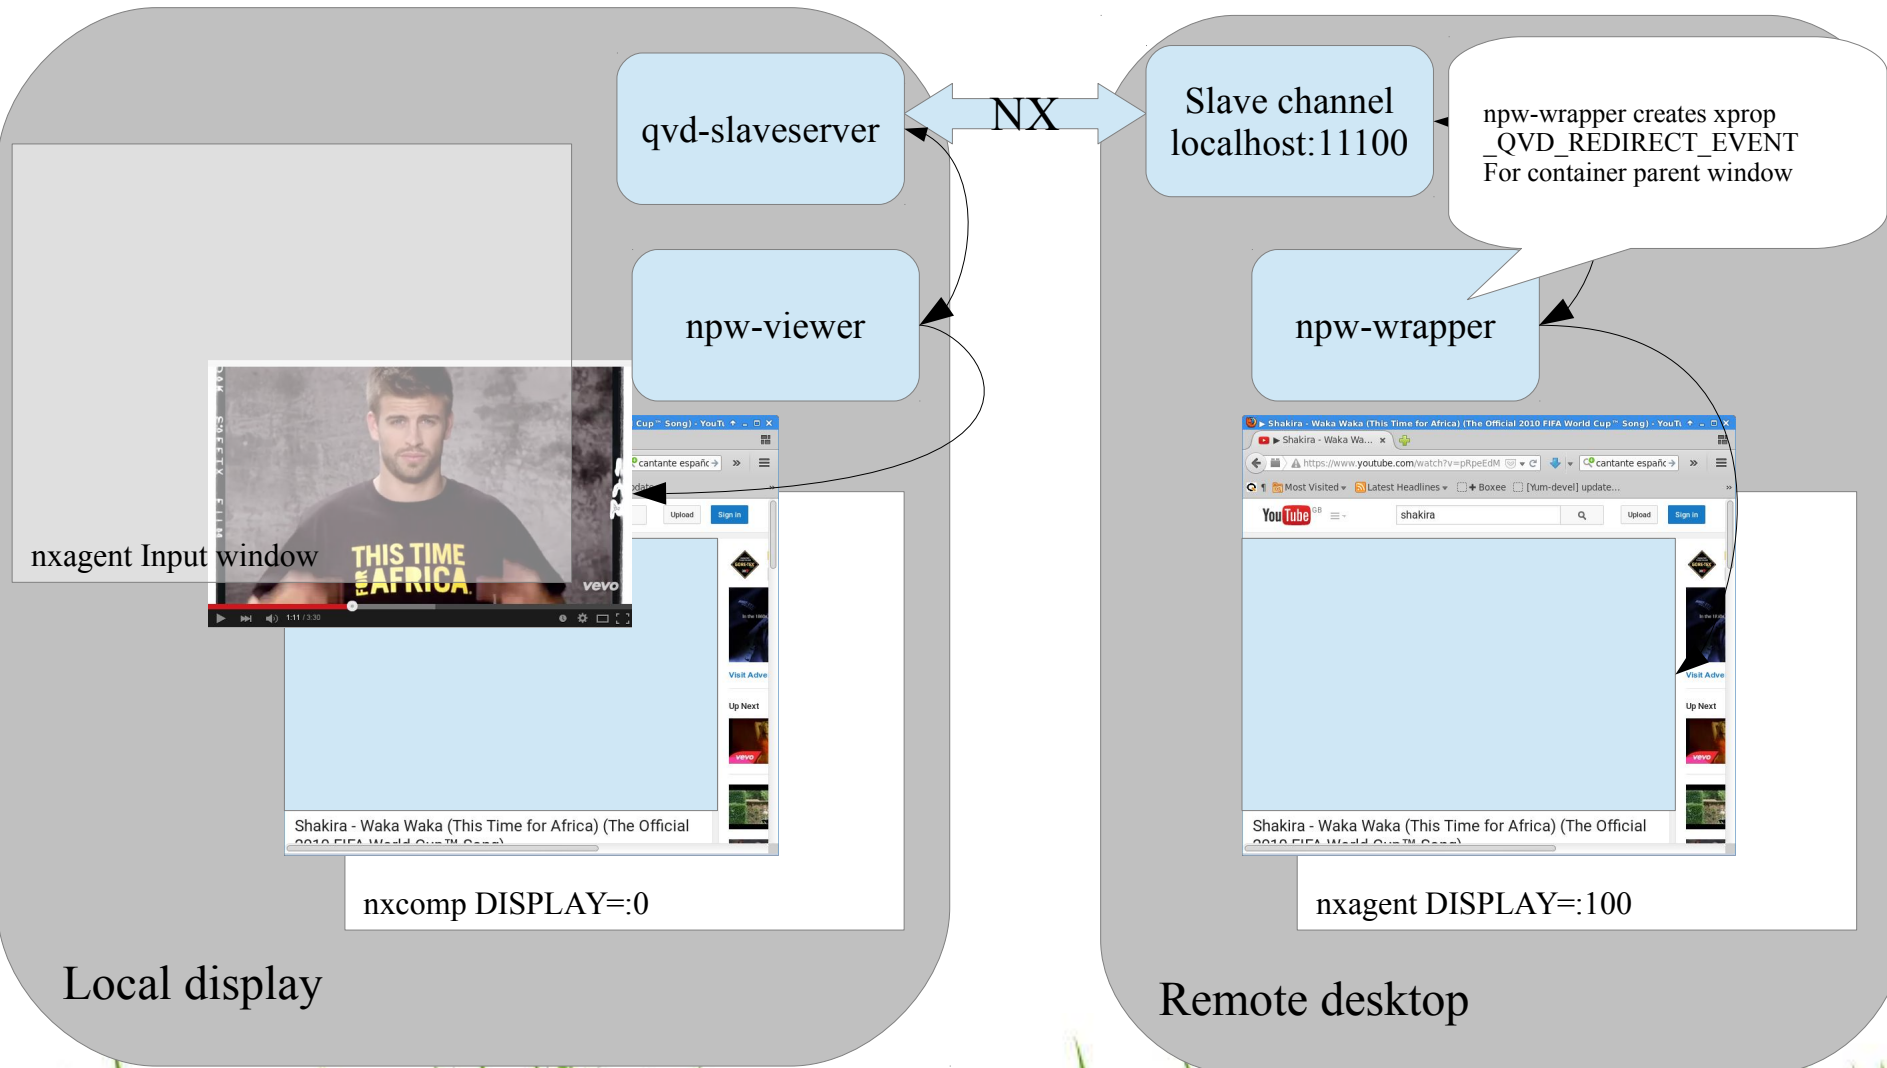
qvd-slaveserver

NX

Slave channel localhost:11100

npw-wrapper creates xprop _QVD_REDIRECT_EVENT For container parent window

npw-viewer

npw-wrapper

Cup™ Song) - YouTu

cantante españc

Upload Sign in

THIS TIME FOR AFRICA

vevo

1:11 / 3:30

nxagent Input window

Shakira - Waka Waka (This Time for Africa) (The Official 2010 FIFA World Cup™ Song) - YouTu

Shakira - Waka Wa...

https://www.youtube.com/watch?v=pRpeEdM

cantante españc

Most Visited Latest Headlines Boxee [Yum-devel] update...

YouTube GB

shakira

Upload Sign in

Visit Adve

Up Next

Visit Adve

Up Next

Shakira - Waka Waka (This Time for Africa) (The Official

Shakira - Waka Waka (This Time for Africa) (The Official

nxcomp DISPLAY=:0

nxagent DISPLAY=:100

Local display

Remote desktop